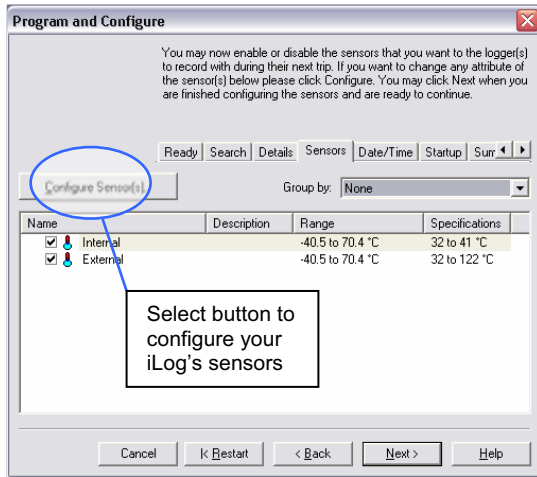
Program and Configure

You may now enable or disable the sensors that you want to the logger(s) to record with during their next trip. If you want to change any attribute of the sensor(s) below please click Configure. You may click Next when you are finished configuring the sensors and are ready to continue.

Ready | Search | Details | Sensors | Date/Time | Startup | Sum

Configure Sensor(s)...

Group by: None

| Name | Description | Range | Specifications |
|---|---|---|---|
| Internal | | -40.5 to 70.4 °C | 32 to 41 °C |
| External | | -40.5 to 70.4 °C | 32 to 122 °C |

Select button to configure your iLog's sensors

Cancel | |< Restart | < Back | Next > | Help